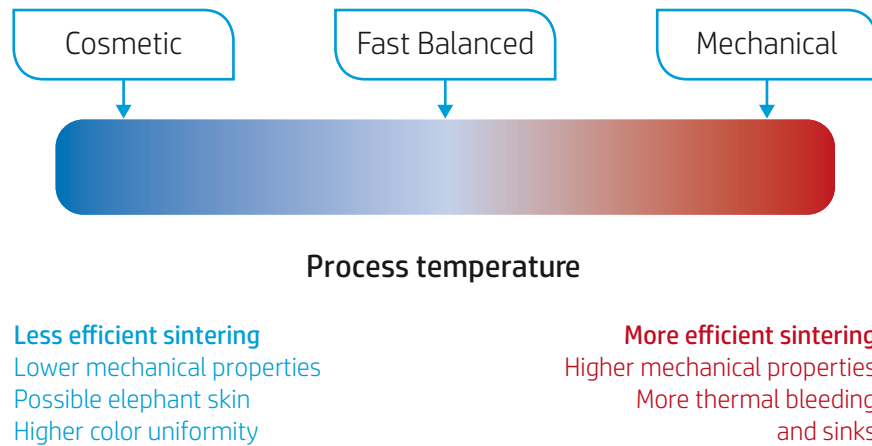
Cosmetic

Fast Balanced

Mechanical

Process temperature

Less efficient sintering
Lower mechanical properties
Possible elephant skin
Higher color uniformity

More efficient sintering
Higher mechanical properties
More thermal bleeding
and sinks